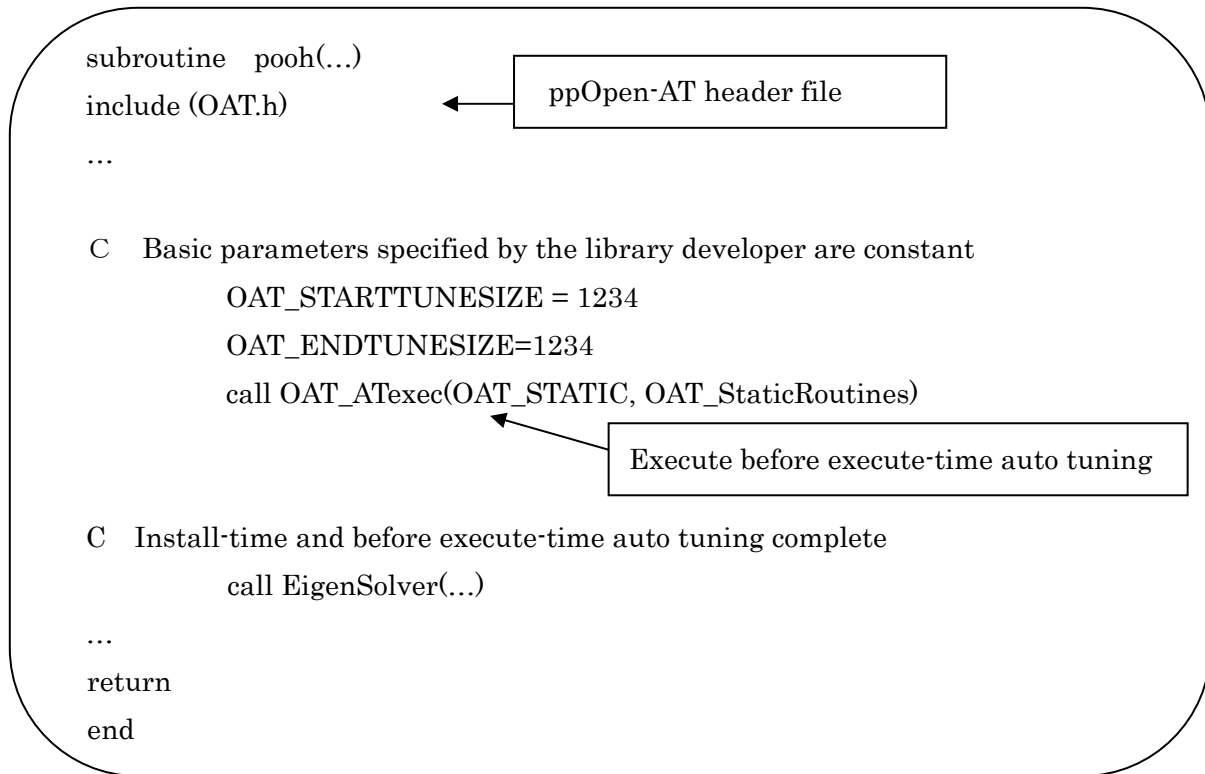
subroutine pooh(…)
include (OAT.h)

ppOpen-AT header file

…

C Basic parameters specified by the library developer are constant
OAT_STARTTUNESIZE = 1234
OAT_ENDTUNESIZE=1234
call OAT_ATexec(OAT_STATIC, OAT_StaticRoutines)

Execute before execute-time auto tuning

C Install-time and before execute-time auto tuning complete
call EigenSolver(…)
…
return
end